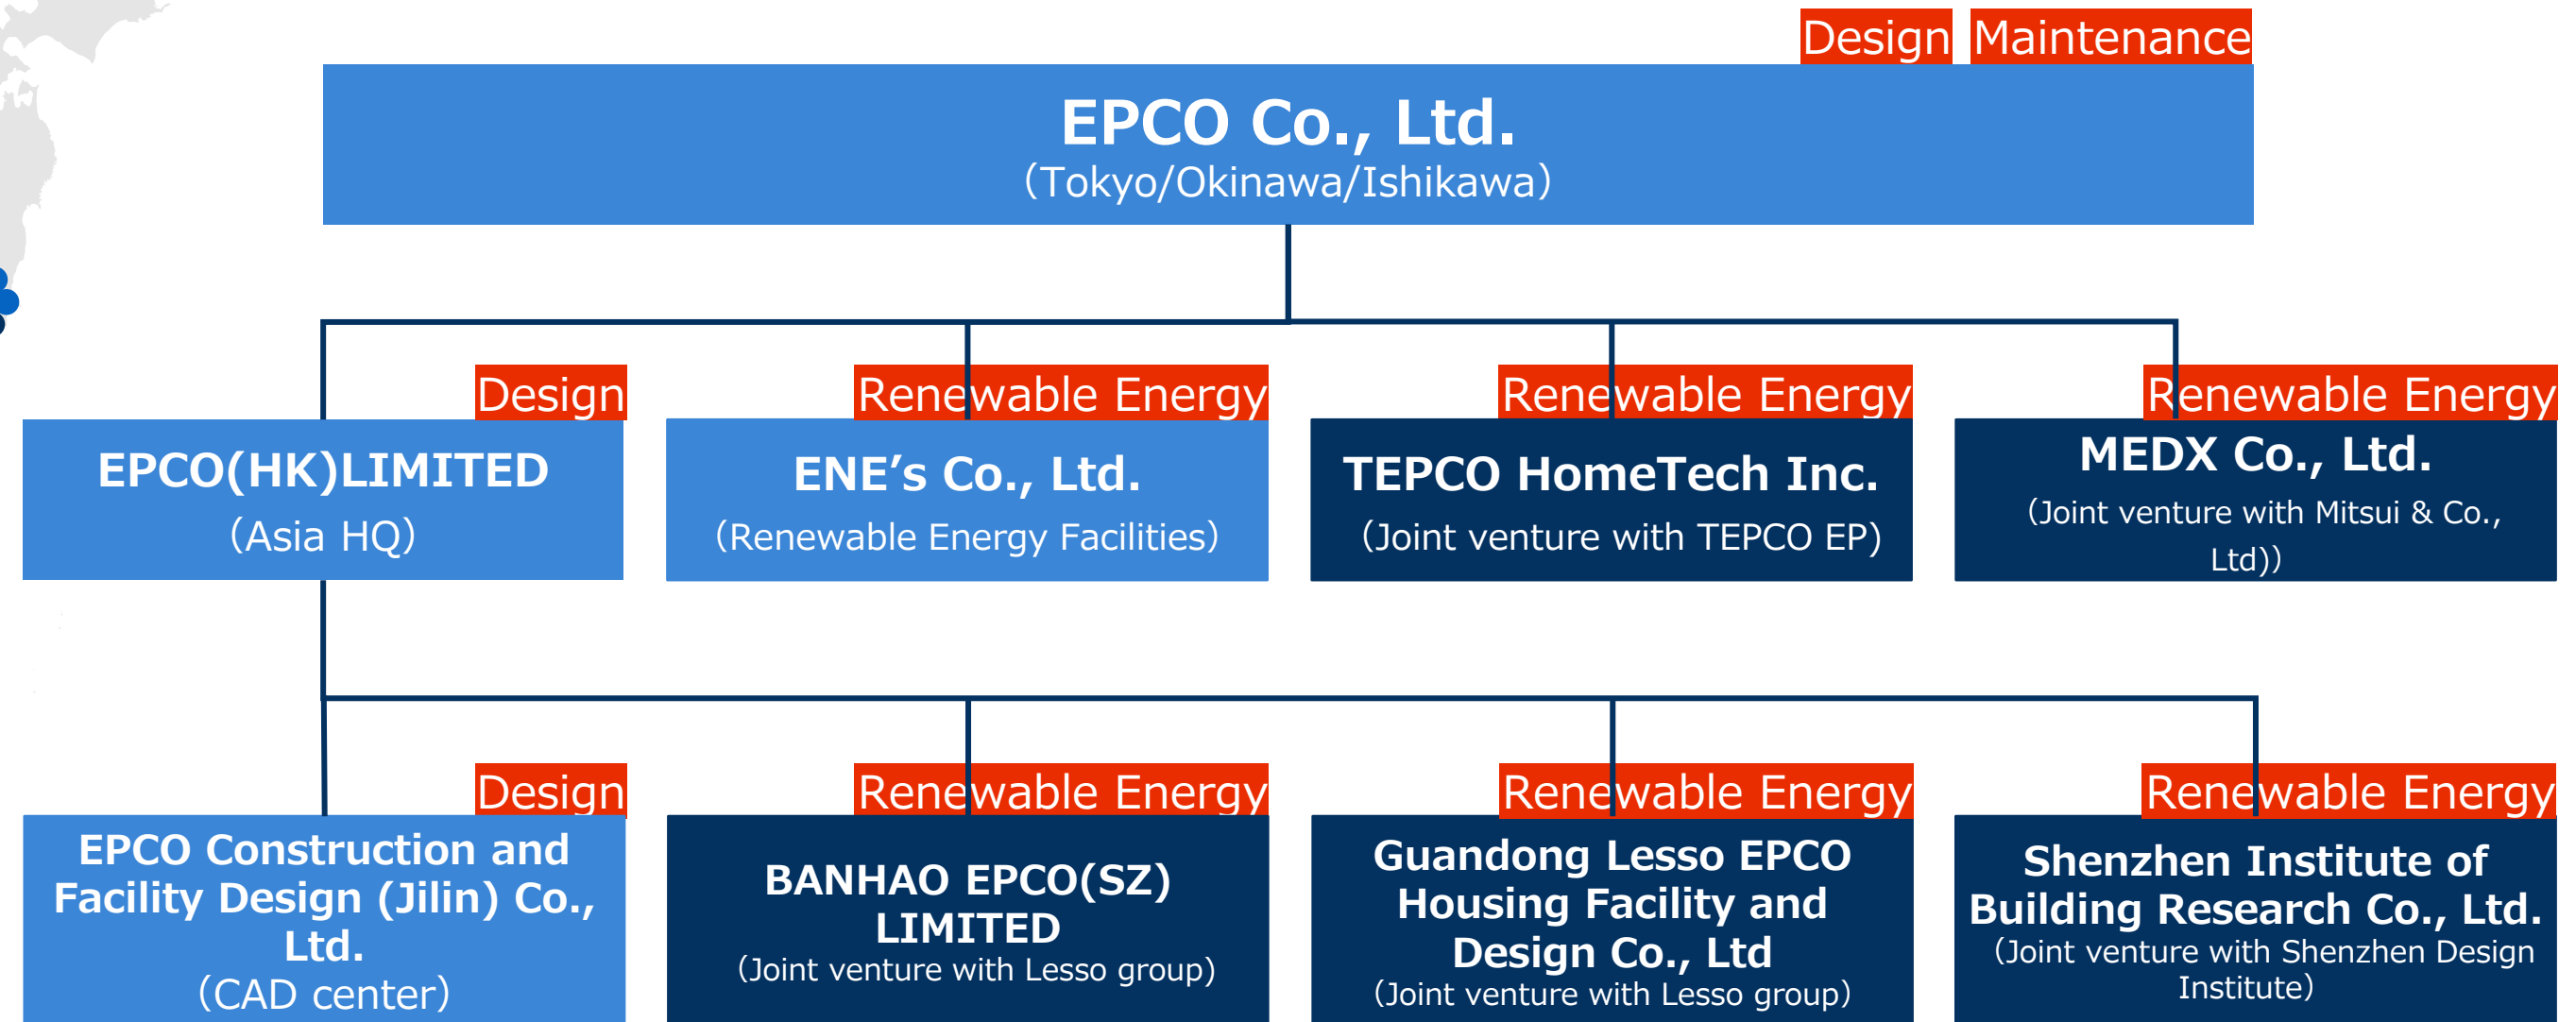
Design Maintenance

EPCO Co., Ltd.
(Tokyo/Okinawa/Ishikawa)

Design
EPCO(HK)LIMITED
(Asia HQ)

Renewable Energy
ENE's Co., Ltd.
(Renewable Energy Facilities)

Renewable Energy
TEPCO HomeTech Inc.
(Joint venture with TEPCO EP)

Renewable Energy
MEDX Co., Ltd.
(Joint venture with Mitsui & Co., Ltd))

Design
EPCO Construction and Facility Design (Jilin) Co., Ltd.
(CAD center)

Renewable Energy
BANHAO EPCO(SZ) LIMITED
(Joint venture with Lesso group)

Renewable Energy
Guandong Lesso EPCO Housing Facility and Design Co., Ltd
(Joint venture with Lesso group)

Renewable Energy
Shenzhen Institute of Building Research Co., Ltd.
(Joint venture with Shenzhen Design Institute)